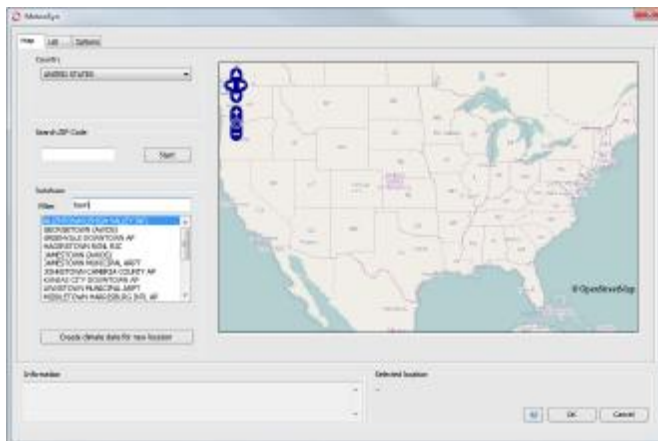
MeteoSyn

Map | List | Options

Country

UNITED STATES

Search ZIP Code

Start

Stations

Filter: town

ALLENTOWN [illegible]
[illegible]TOWN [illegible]
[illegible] DOWNTOWN AP
HAGERSTOWN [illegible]
JAMESTOWN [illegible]
JAMESTOWN MUNICIPAL ARPT
JOHNSTOWN CAMBRIA COUNTY AP
KANSAS CITY DOWNTOWN AP
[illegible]TOWN MUNICIPAL ARPT
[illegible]TOWN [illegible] AP

Create climate data for new location

© OpenStreetMap

Information

Selected location

-

OK

Cancel